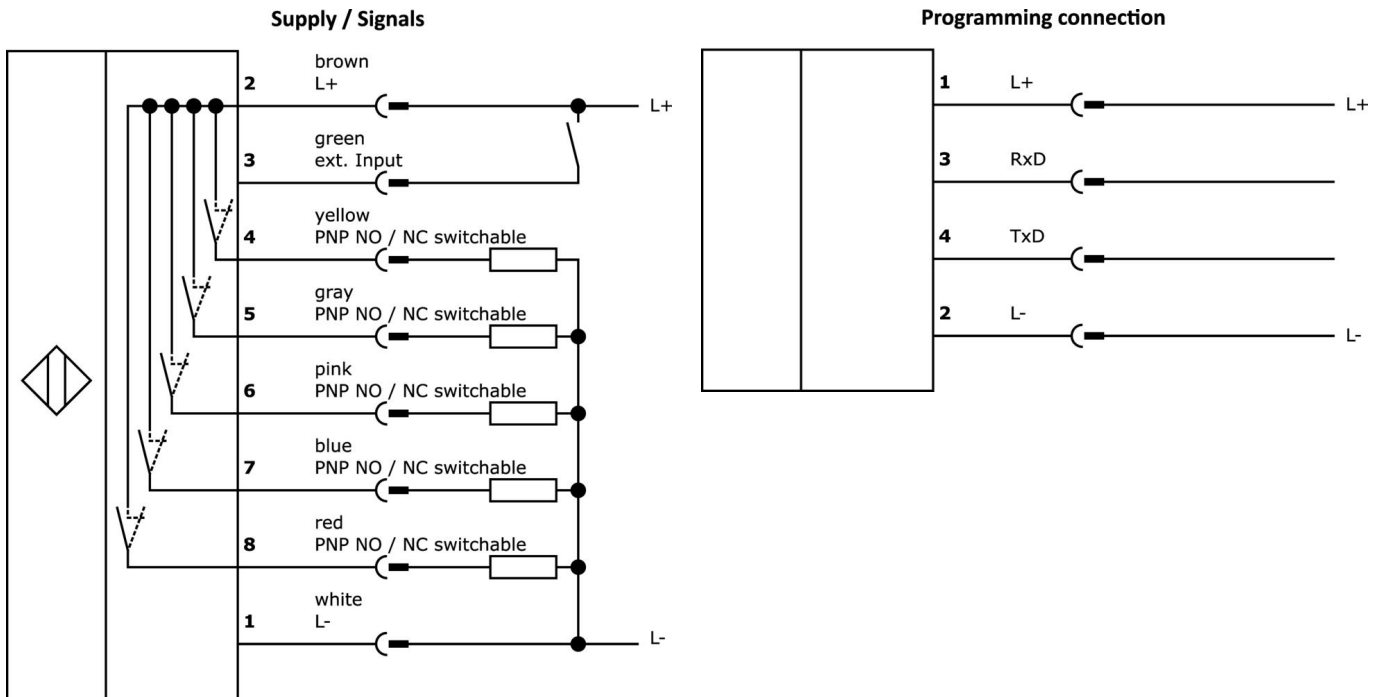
Supply / Signals

2
brown
L+
L+

3
green
ext. Input

4
yellow
PNP NO / NC switchable

5
gray
PNP NO / NC switchable

6
pink
PNP NO / NC switchable

7
blue
PNP NO / NC switchable

8
red
PNP NO / NC switchable

1
white
L-
L-

Programming connection

1
L+
L+

3
RxD

4
TxD

2
L-
L-